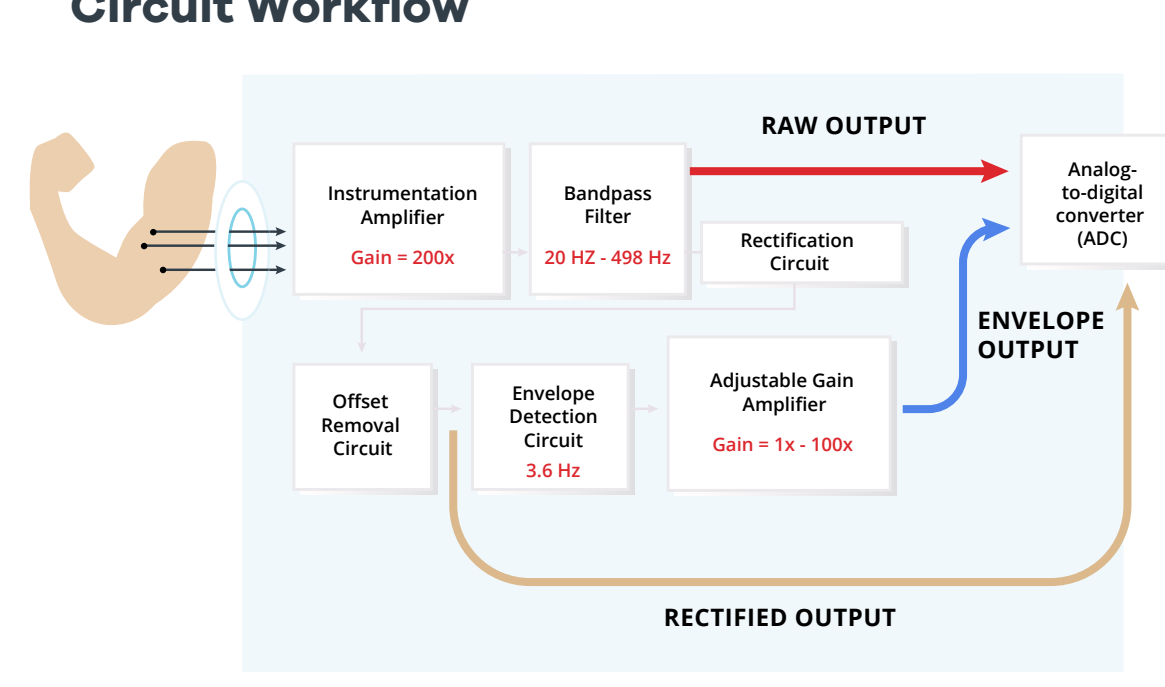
Circuit Workflow

RAW OUTPUT

Instrumentation Amplifier
Gain = 200x

Bandpass Filter
20 HZ - 498 Hz

Rectification Circuit

Analog-to-digital converter (ADC)

ENVELOPE OUTPUT

Offset Removal Circuit

Envelope Detection Circuit
3.6 Hz

Adjustable Gain Amplifier
Gain = 1x - 100x

RECTIFIED OUTPUT